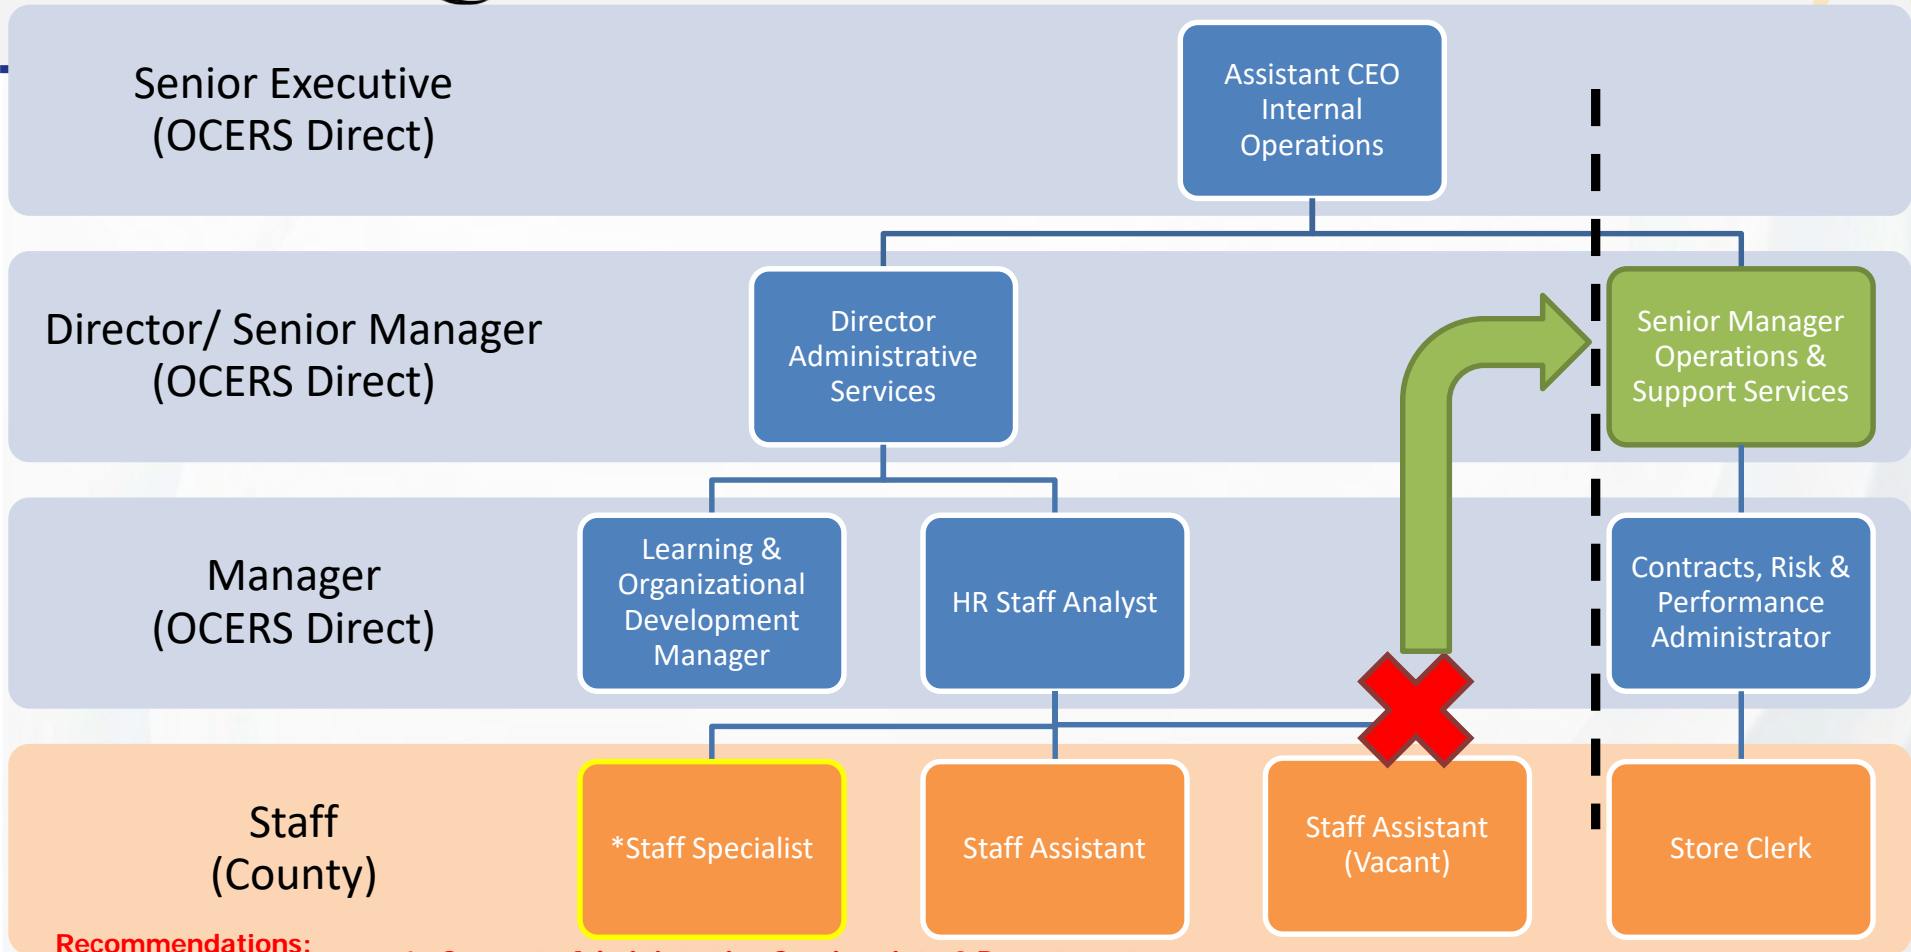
Senior Executive (OCERS Direct)

Assistant CEO Internal Operations

Director/ Senior Manager (OCERS Direct)

Director Administrative Services

Senior Manager Operations & Support Services

Manager (OCERS Direct)

Learning & Organizational Development Manager

HR Staff Analyst

Contracts, Risk & Performance Administrator

Staff (County)

*Staff Specialist

Staff Assistant

Staff Assistant (Vacant)

Store Clerk

Recommendations: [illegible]